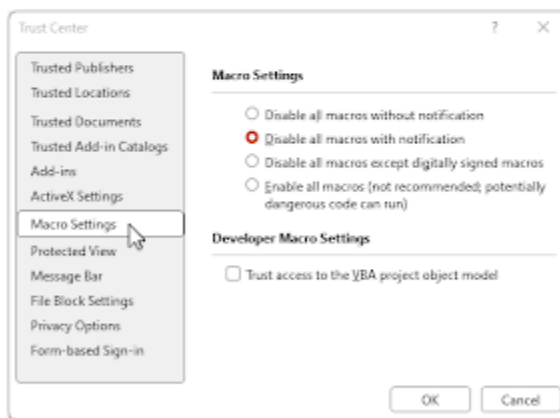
Trust Center

?

×

Trusted Publishers
Trusted Locations
Trusted Documents
Trusted Add-in Catalogs
Add-ins
ActiveX Settings
Macro Settings
Protected View
Message Bar
File Block Settings
Privacy Options
Form-based Sign-in

Macro Settings

Disable all macros without notification
Disable all macros with notification
Disable all macros except digitally signed macros
Enable all macros (not recommended; potentially dangerous code can run)

Developer Macro Settings

Trust access to the VBA project object model

OK

Cancel